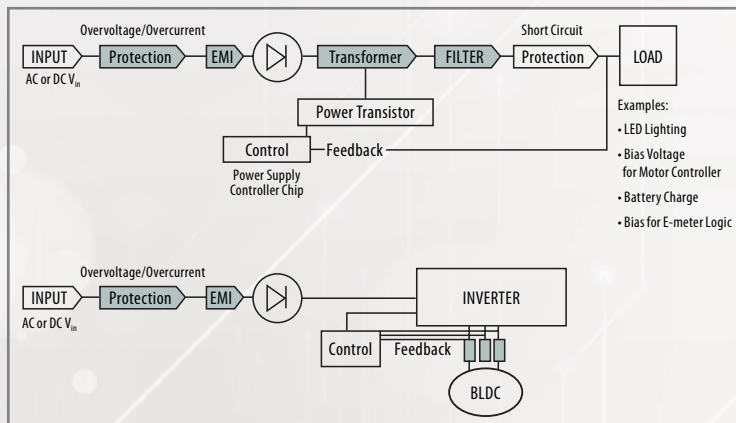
Overvoltage/Overcurrent

INPUT

AC or DC $V_{in}$

Protection

EMI

Transformer

FILTER

Short Circuit

Protection

LOAD

Power Transistor

Control

Power Supply Controller Chip

Feedback

Examples:

• LED Lighting

• Bias Voltage for Motor Controller

• Battery Charge

• Bias for E-meter Logic

Overvoltage/Overcurrent

INPUT

AC or DC $V_{in}$

Protection

EMI

INVERTER

Control

Feedback

BLDC